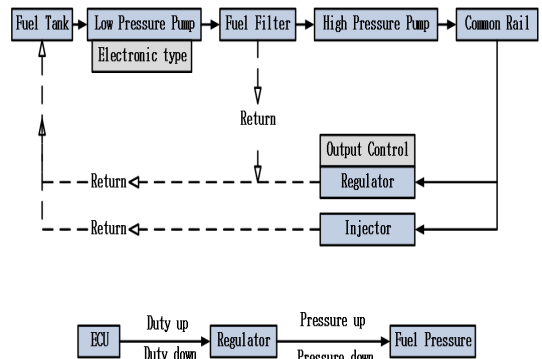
Fuel Tank
Low Pressure Pump
Electronic type
Fuel Filter
High Pressure Pump
Common Rail
Return
Output Control
Return
Regulator
Return
Injector

ECU
Duty up
Duty down
Regulator
Pressure up
Pressure down
Fuel Pressure